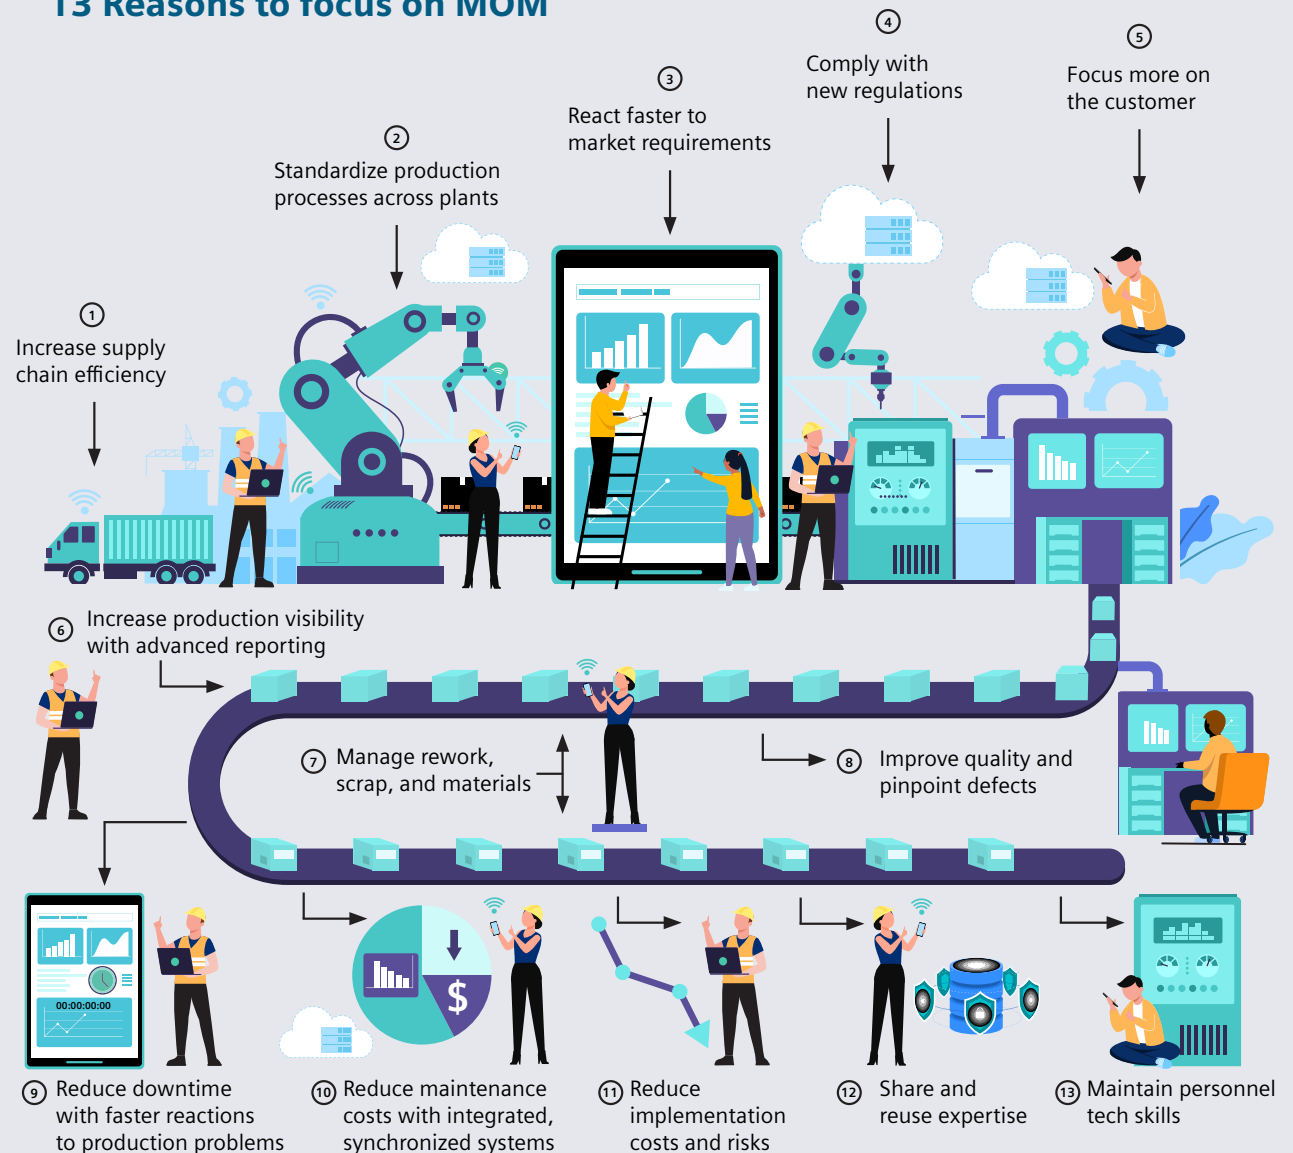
13 Reasons to focus on MOM

4
Comply with new regulations

5
Focus more on the customer

3
React faster to market requirements

2
Standardize production processes across plants

1
Increase supply chain efficiency

6
Increase production visibility with advanced reporting

7
Manage rework, scrap, and materials

8
Improve quality and pinpoint defects

00:00:00:00

$

9
Reduce downtime with faster reactions to production problems

10
Reduce maintenance costs with integrated, synchronized systems

11
Reduce implementation costs and risks

12
Share and reuse expertise

13
Maintain personnel tech skills